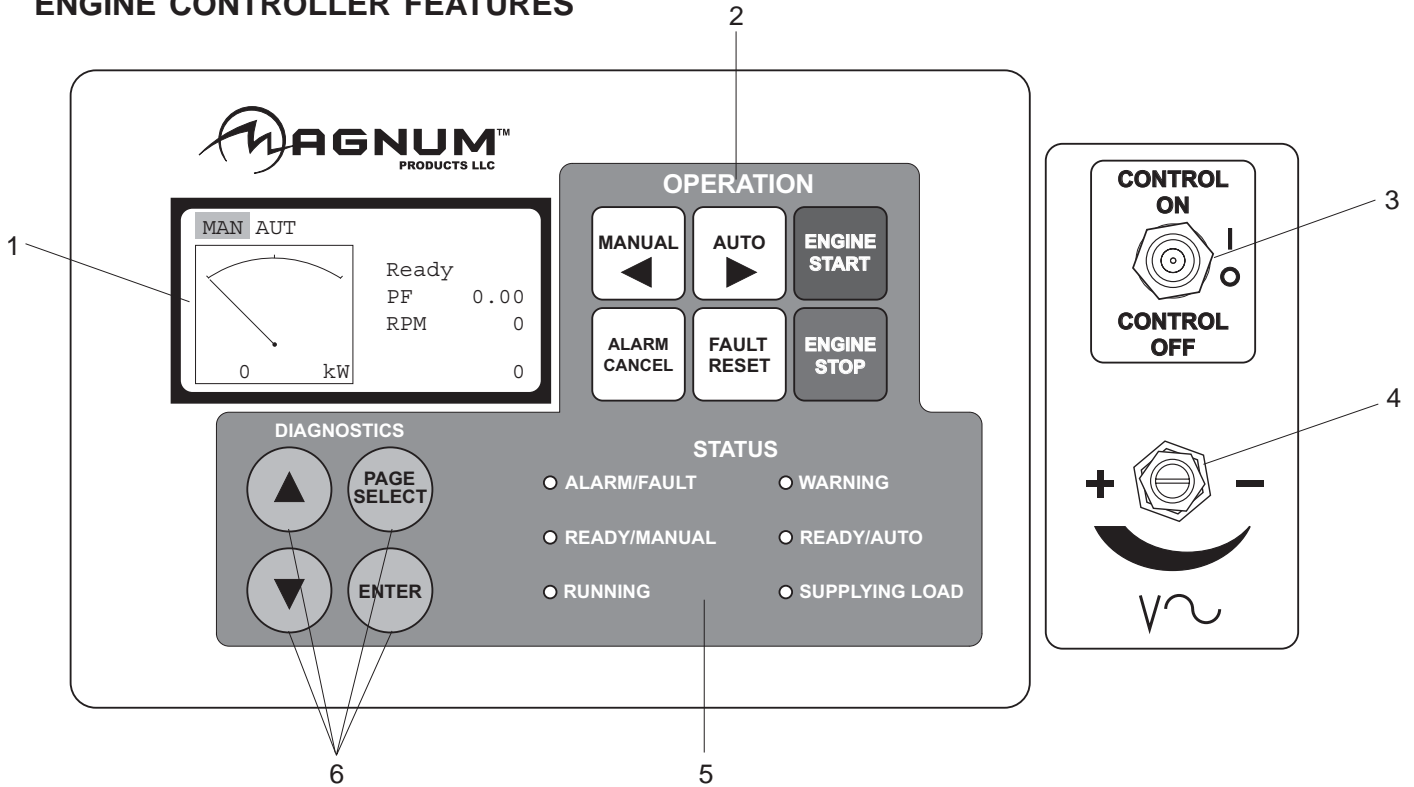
ENGINE CONTROLLER FEATURES

2

MAGNUM™
PRODUCTS LLC

OPERATION

MANUAL ◀

AUTO ▶

ENGINE START

ALARM CANCEL

FAULT RESET

ENGINE STOP

1

MAN AUT

Ready
PF 0.00
RPM 0

0 kW 0

CONTROL ON

I

O

CONTROL OFF

3

4

DIAGNOSTICS

▲

PAGE SELECT

▼

ENTER

STATUS

ALARM/FAULT

WARNING

READY/MANUAL

READY/AUTO

RUNNING

SUPPLYING LOAD

+ −

V∼

6

5